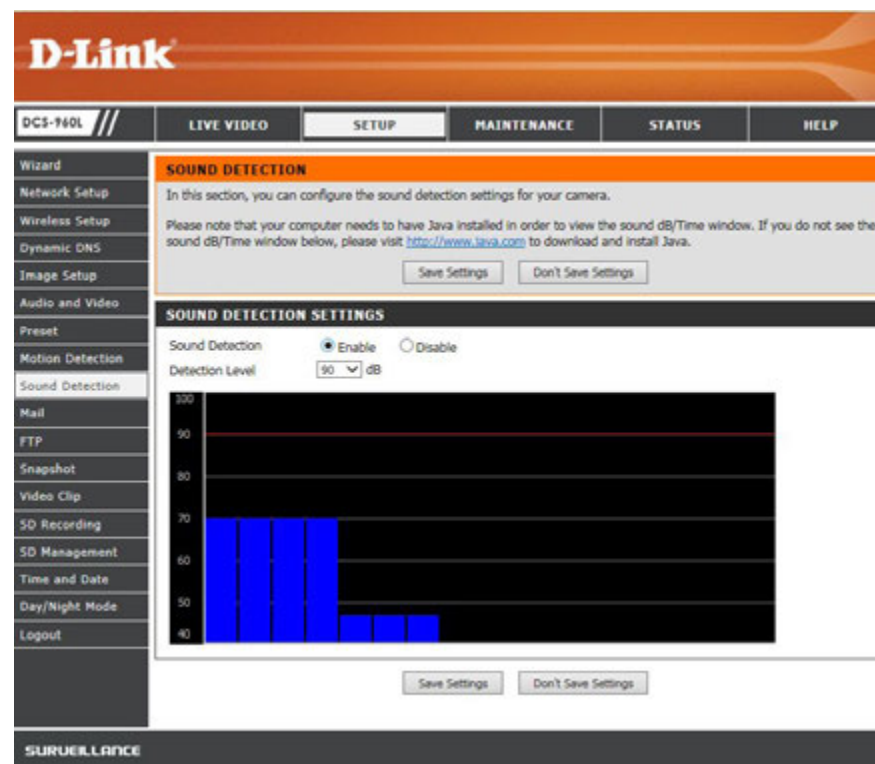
D-Link

DCS-960L

LIVE VIDEO | SETUP | MAINTENANCE | STATUS | HELP

Wizard
Network Setup
Wireless Setup
Dynamic DNS
Image Setup
Audio and Video
Preset
Motion Detection
Sound Detection
Mail
FTP
Snapshot
Video Clip
SD Recording
SD Management
Time and Date
Day/Night Mode
Logout

SOUND DETECTION

In this section, you can configure the sound detection settings for your camera.

Please note that your computer needs to have Java installed in order to view the sound dB/Time window. If you do not see the sound dB/Time window below, please visit http://www.java.com to download and install Java.

Save Settings   Don't Save Settings

SOUND DETECTION SETTINGS

Sound Detection   Enable   Disable

Detection Level   90 dB

100
90
80
70
60
50
40

Save Settings   Don't Save Settings

SURVEILLANCE